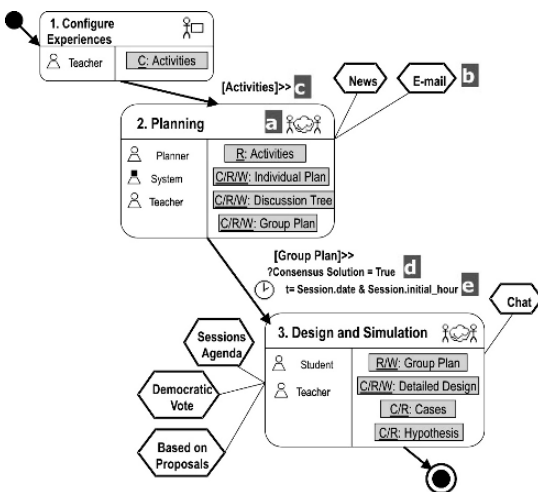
1. Configure Experiences

Teacher

C: Activities

[Activities]>> c

News

E-mail

b

2. Planning

a

Planner

System

Teacher

R: Activities

C/R/W: Individual Plan

C/R/W: Discussion Tree

C/R/W: Group Plan

[Group Plan]>>

?Consensus Solution = True d

t= Session.date & Session.initial_hour e

Chat

Sessions Agenda

3. Design and Simulation

Student

Teacher

R/W: Group Plan

C/R/W: Detailed Design

C/R: Cases

C/R: Hypothesis

Democratic Vote

Based on Proposals